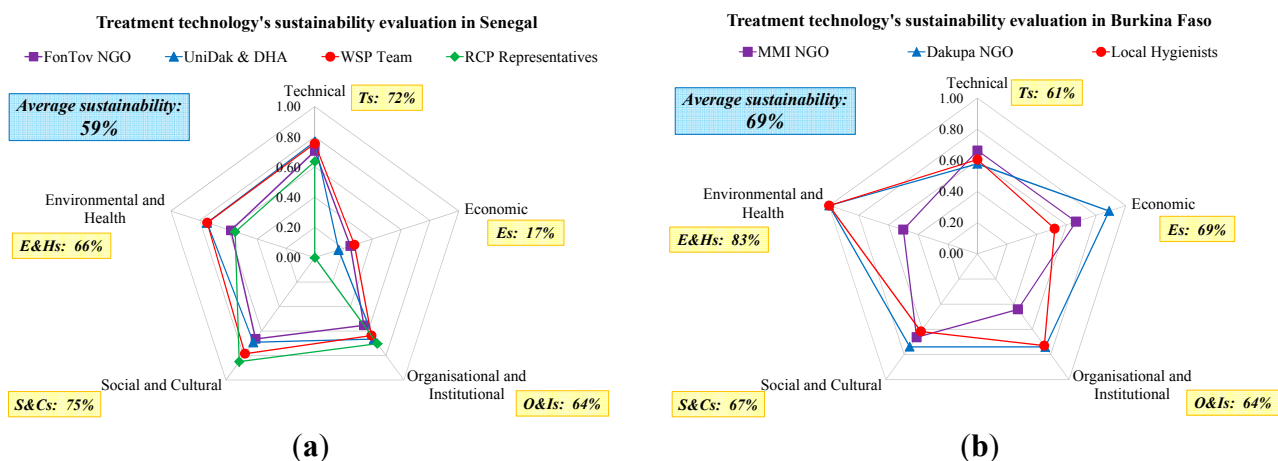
Treatment technology's sustainability evaluation in Senegal

FonTov NGO
UniDak & DHA
WSP Team
RCP Representatives

Average sustainability: 59%

Technical
Ts: 72%

1.00
0.80
0.60
0.40
0.20
0.00

Economic
Es: 17%

Environmental and Health
E&Hs: 66%

Social and Cultural
S&Cs: 75%

Organisational and Institutional
O&Is: 64%

(a)

Treatment technology's sustainability evaluation in Burkina Faso

MMI NGO
Dakupa NGO
Local Hygienists

Average sustainability: 69%

Technical
Ts: 61%

1.00
0.80
0.60
0.40
0.20
0.00

Economic
Es: 69%

Environmental and Health
E&Hs: 83%

Social and Cultural
S&Cs: 67%

Organisational and Institutional
O&Is: 64%

(b)